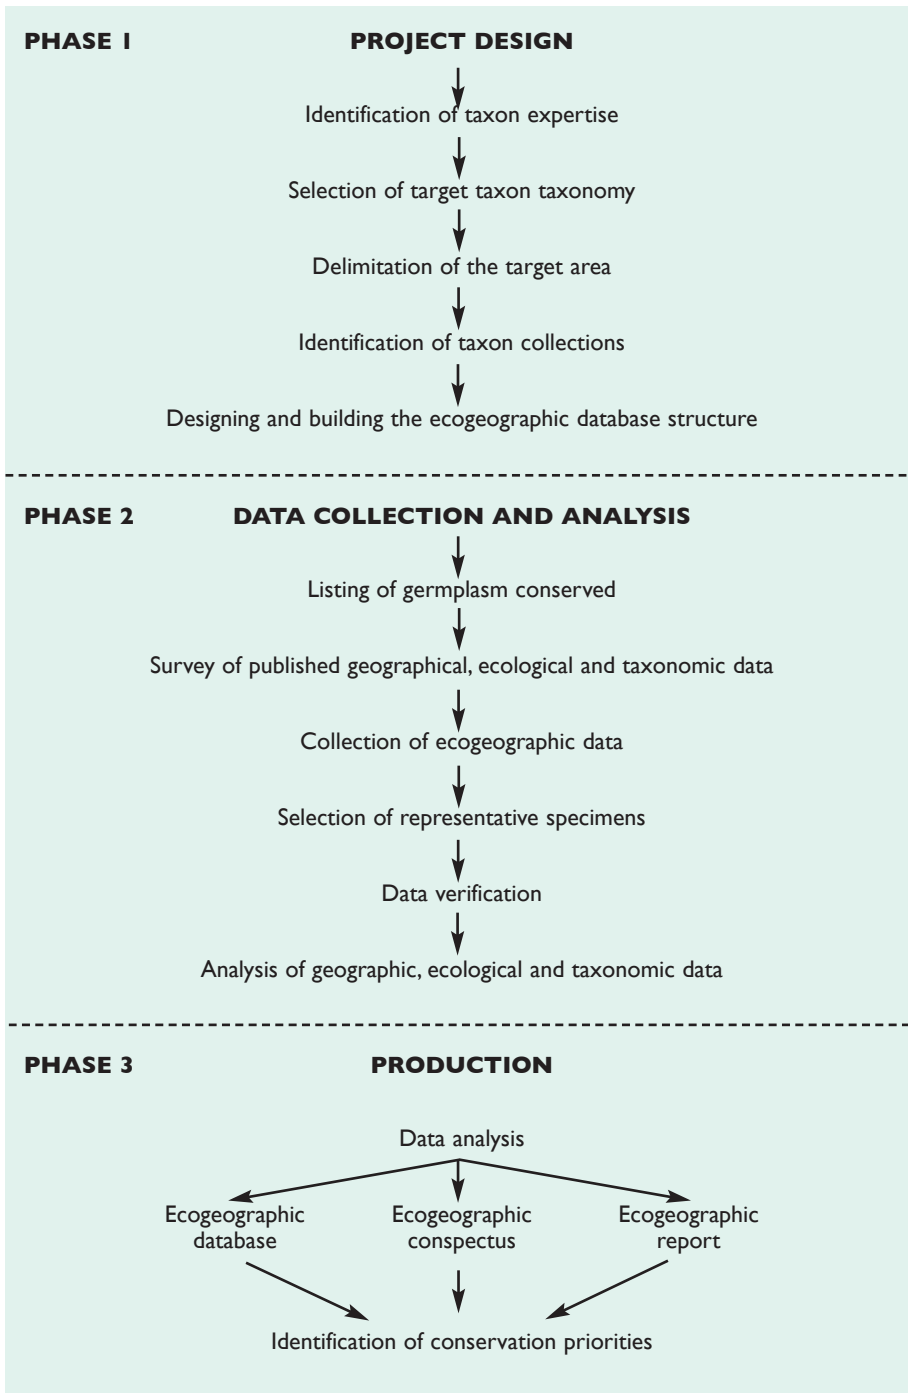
PHASE 1 PROJECT DESIGN

Identification of taxon expertise

Selection of target taxon taxonomy

Delimitation of the target area

Identification of taxon collections

Designing and building the ecogeographic database structure

PHASE 2 DATA COLLECTION AND ANALYSIS

Listing of germplasm conserved

Survey of published geographical, ecological and taxonomic data

Collection of ecogeographic data

Selection of representative specimens

Data verification

Analysis of geographic, ecological and taxonomic data

PHASE 3 PRODUCTION

Data analysis

Ecogeographic database

Ecogeographic conspectus

Ecogeographic report

Identification of conservation priorities